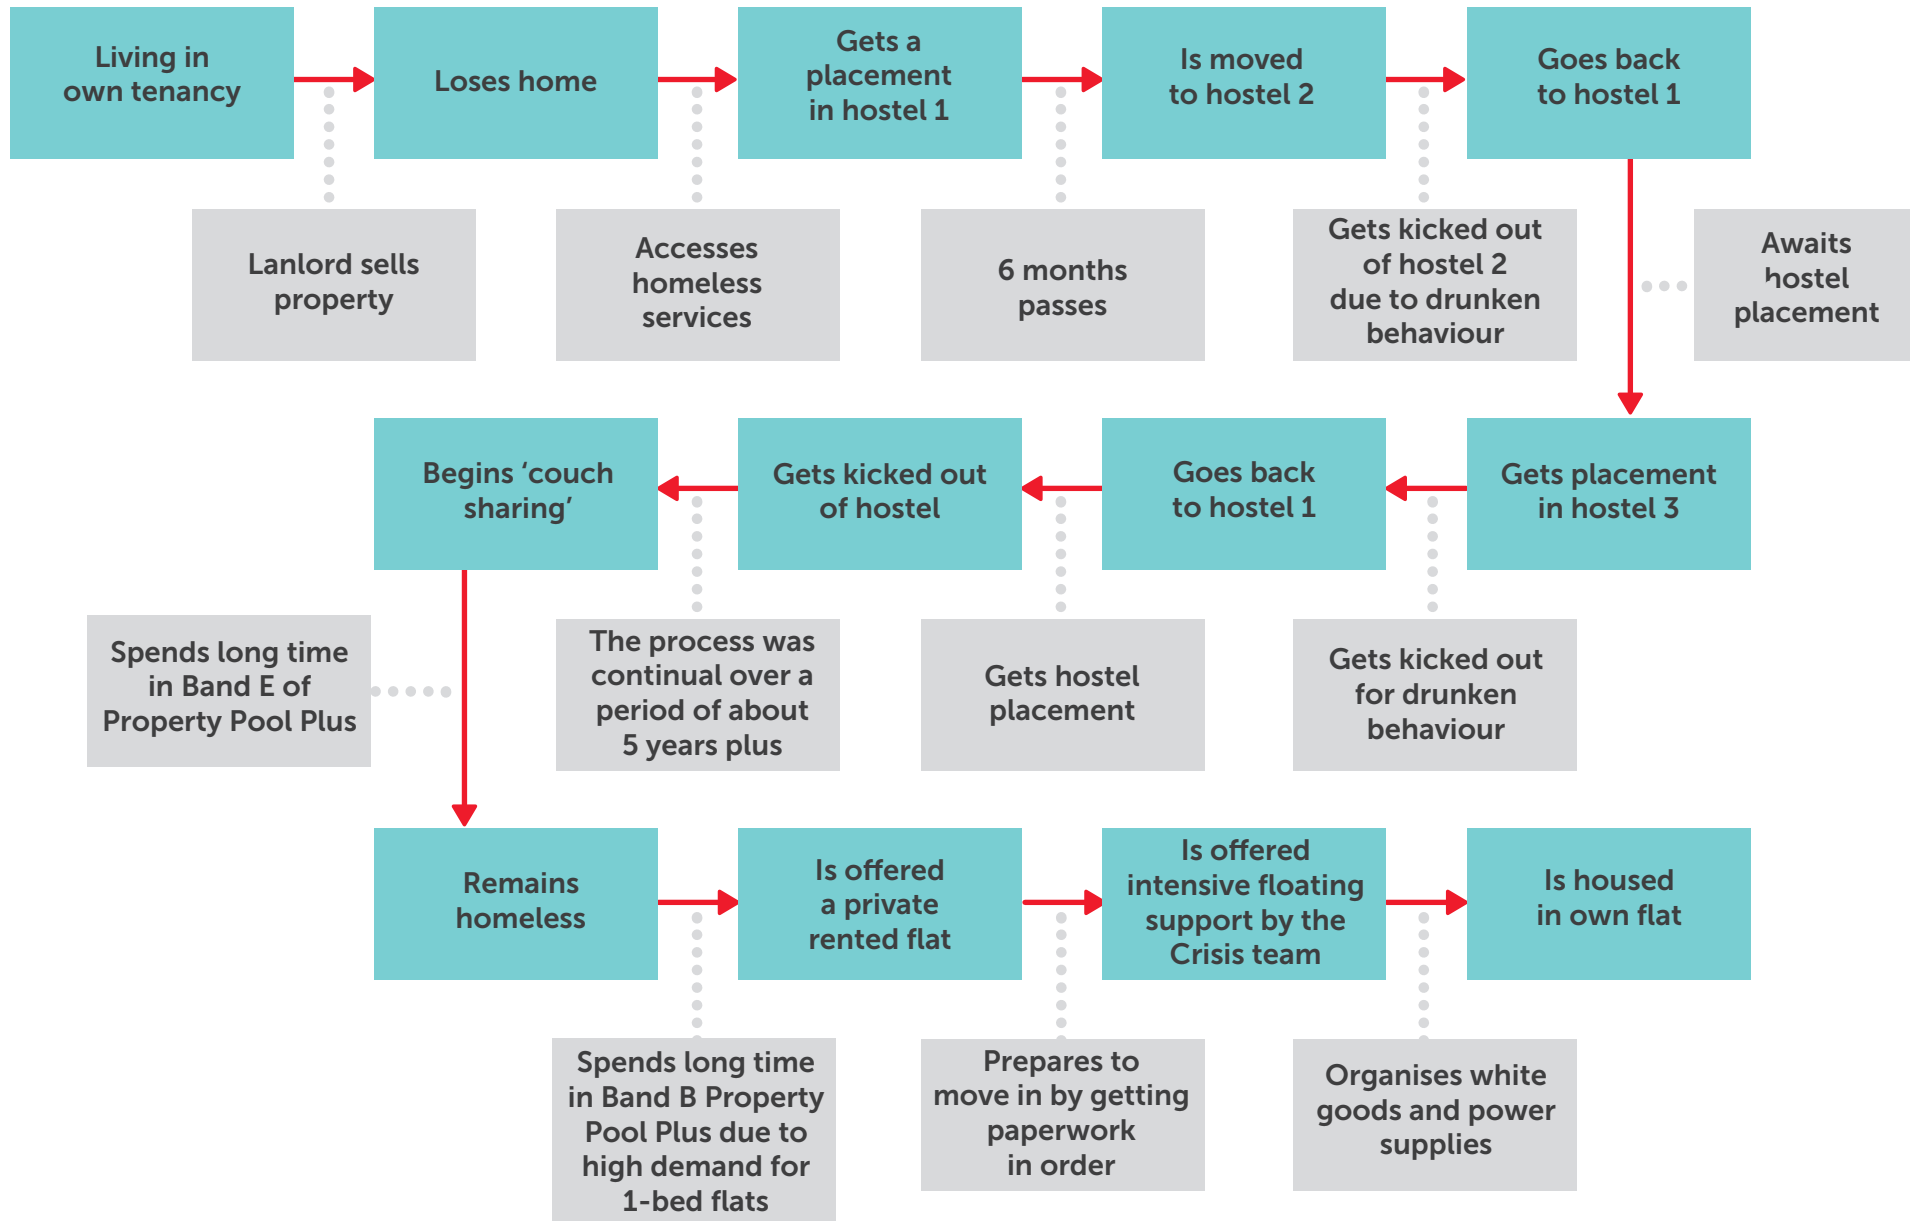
Living in own tenancy

Loses home

Gets a placement in hostel 1

Is moved to hostel 2

Goes back to hostel 1

Lanlord sells property

Accesses homeless services

6 months passes

Gets kicked out of hostel 2 due to drunken behaviour

Awaits hostel placement

Begins ‘couch sharing’

Gets kicked out of hostel

Goes back to hostel 1

Gets placement in hostel 3

Spends long time in Band E of Property Pool Plus

The process was continual over a period of about 5 years plus

Gets hostel placement

Gets kicked out for drunken behaviour

Remains homeless

Is offered a private rented flat

Is offered intensive floating support by the Crisis team

Is housed in own flat

Spends long time in Band B Property Pool Plus due to high demand for 1-bed flats

Prepares to move in by getting paperwork in order

Organises white goods and power supplies